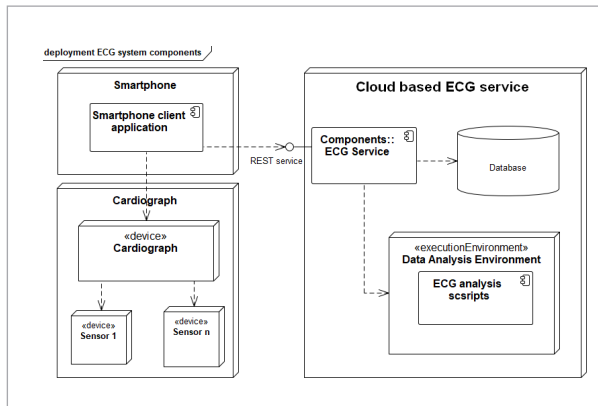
deployment ECG system components

Smartphone

Smartphone client application

REST service

Cloud based ECG service

Components:: ECG Service

Database

Cardiograph

«device»
Cardiograph

«device»
Sensor 1

«device»
Sensor n

«executionEnvironment»
Data Analysis Environment

ECG analysis scsripts